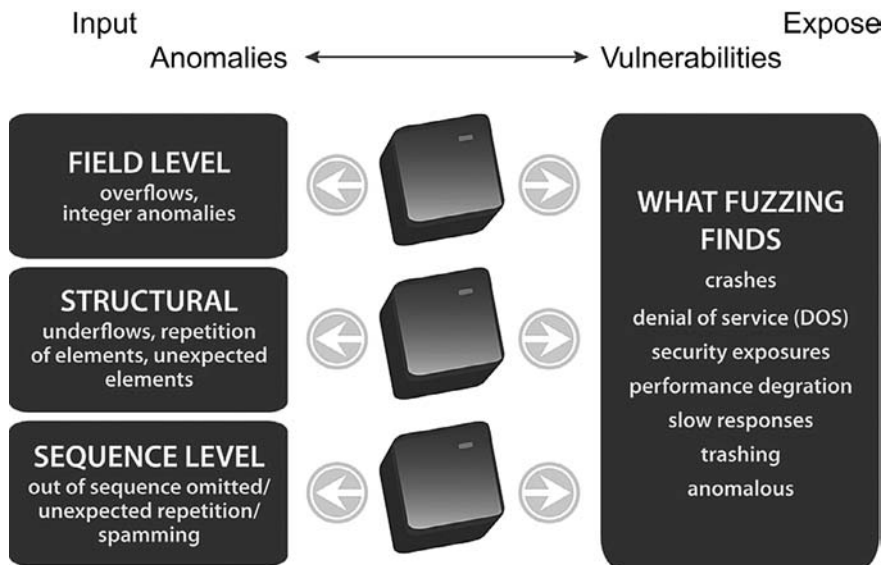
Input
Anomalies

Expose
Vulnerabilities

FIELD LEVEL
overflows, integer anomalies

STRUCTURAL
underflows, repetition of elements, unexpected elements

SEQUENCE LEVEL
out of sequence omitted/ unexpected repetition/ spamming

WHAT FUZZING FINDS
crashes
denial of service (DOS)
security exposures
performance degration
slow responses
trashing
anomalous